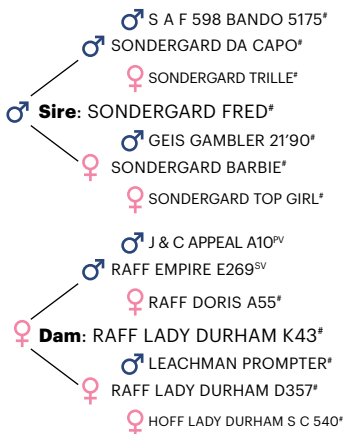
♂ S A F 598 BANDO 5175#

♂ SONDERGARD DA CAPO#

♀ SONDERGARD TRILLE#

♂ **Sire**: SONDERGARD FRED#

♂ GEIS GAMBLER 21'90#

♀ SONDERGARD BARBIE#

♀ SONDERGARD TOP GIRL#

♂ J & C APPEAL A10$^{PV}$

♂ RAFF EMPIRE E269$^{SV}$

♀ RAFF DORIS A55#

♀ **Dam**: RAFF LADY DURHAM K43#

♂ LEACHMAN PROMPTER#

♀ RAFF LADY DURHAM D357#

♀ HOFF LADY DURHAM S C 540#